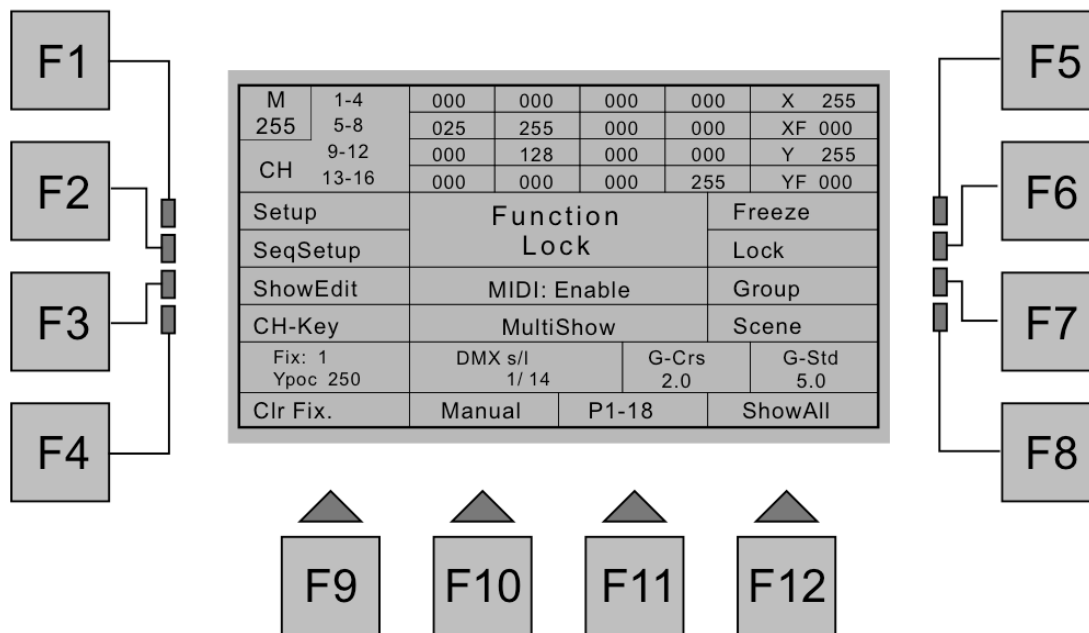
F1

F2

F3

F4

F5

F6

F7

F8

| M 255 CH | 1-4 5-8 9-12 13-16 | 000 | 000 | 000 | 000 | X 255 |
|---|---|---|---|---|---|---|
| | | 025 | 255 | 000 | 000 | XF 000 |
| | | 000 | 128 | 000 | 000 | Y 255 |
| | | 000 | 000 | 000 | 255 | YF 000 |

| Setup | Function Lock | Freeze |
|---|---|---|
| SeqSetup | | Lock |
| ShowEdit | MIDI: Enable | Group |
| CH-Key | MultiShow | Scene |

| Fix: 1 Ypoc 250 | DMX s/l 1/ 14 | G-Crs 2.0 | G-Std 5.0 |
|---|---|---|---|
| Clr Fix. | Manual | P1-18 | ShowAll |

F9

F10

F11

F12